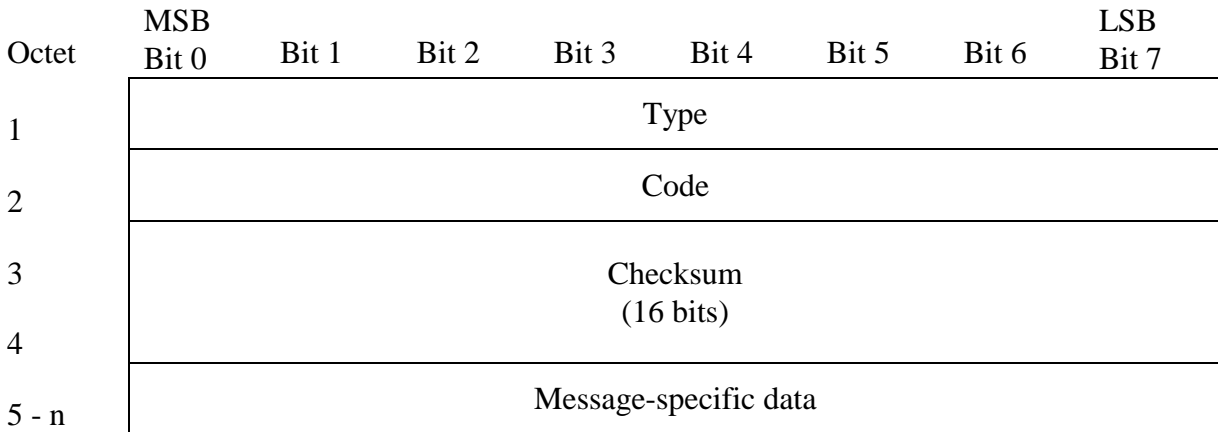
| Octet | MSB Bit 0 | Bit 1 | Bit 2 | Bit 3 | Bit 4 | Bit 5 | Bit 6 | LSB Bit 7 |
|---|---|---|---|---|---|---|---|---|
| 1 | Type | | | | | | | |
| 2 | Code | | | | | | | |
| 3 | Checksum (16 bits) | | | | | | | |
| 4 | | | | | | | | |
| 5 - n | Message-specific data | | | | | | | |